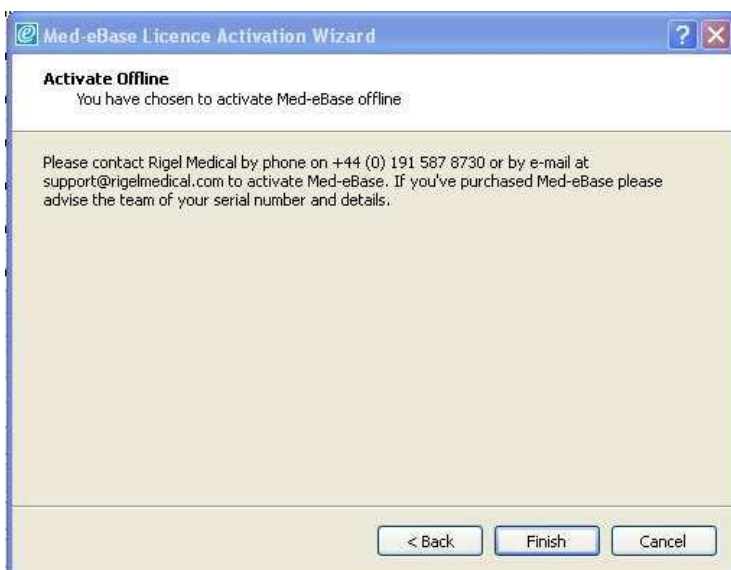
Med-eBase Licence Activation Wizard

?

Activate Offline
You have chosen to activate Med-eBase offline

Please contact Rigel Medical by phone on +44 (0) 191 587 8730 or by e-mail at support@rigelmedical.com to activate Med-eBase. If you've purchased Med-eBase please advise the team of your serial number and details.

< Back
Finish
Cancel